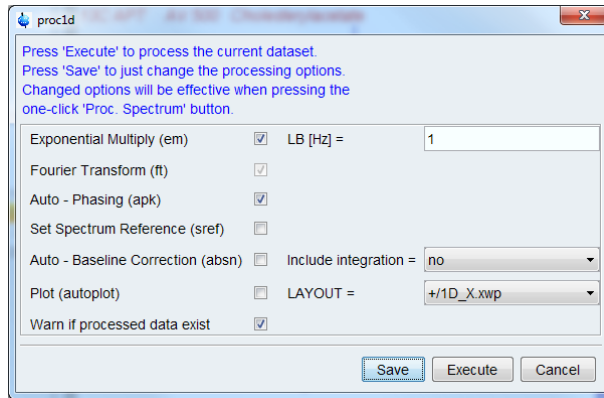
proc1d

Press 'Execute' to process the current dataset.
Press 'Save' to just change the processing options.
Changed options will be effective when pressing the one-click 'Proc. Spectrum' button.

Exponential Multiply (em)
LB [Hz] =
1
Fourier Transform (ft)
Auto - Phasing (apk)
Set Spectrum Reference (sref)
Auto - Baseline Correction (absn)
Include integration =
no
Plot (autoplot)
LAYOUT =
+/1D_X.xwp
Warn if processed data exist

Save
Execute
Cancel